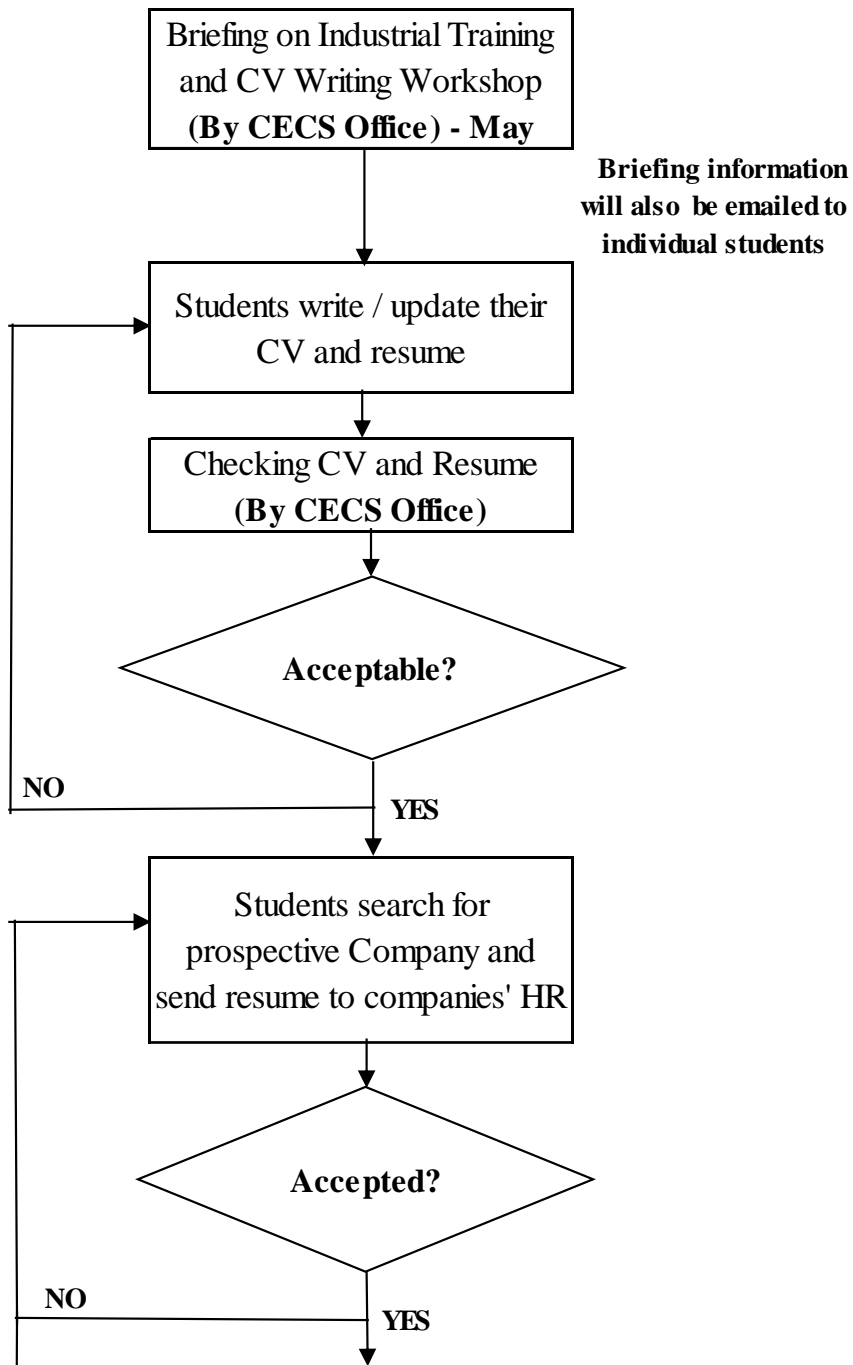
Briefing on Industrial Training and CV Writing Workshop
(By CECS Office) - May

Briefing information will also be emailed to individual students

Students write / update their CV and resume

Checking CV and Resume
(By CECS Office)

Acceptable?

NO

YES

Students search for prospective Company and send resume to companies' HR

Accepted?

NO

YES